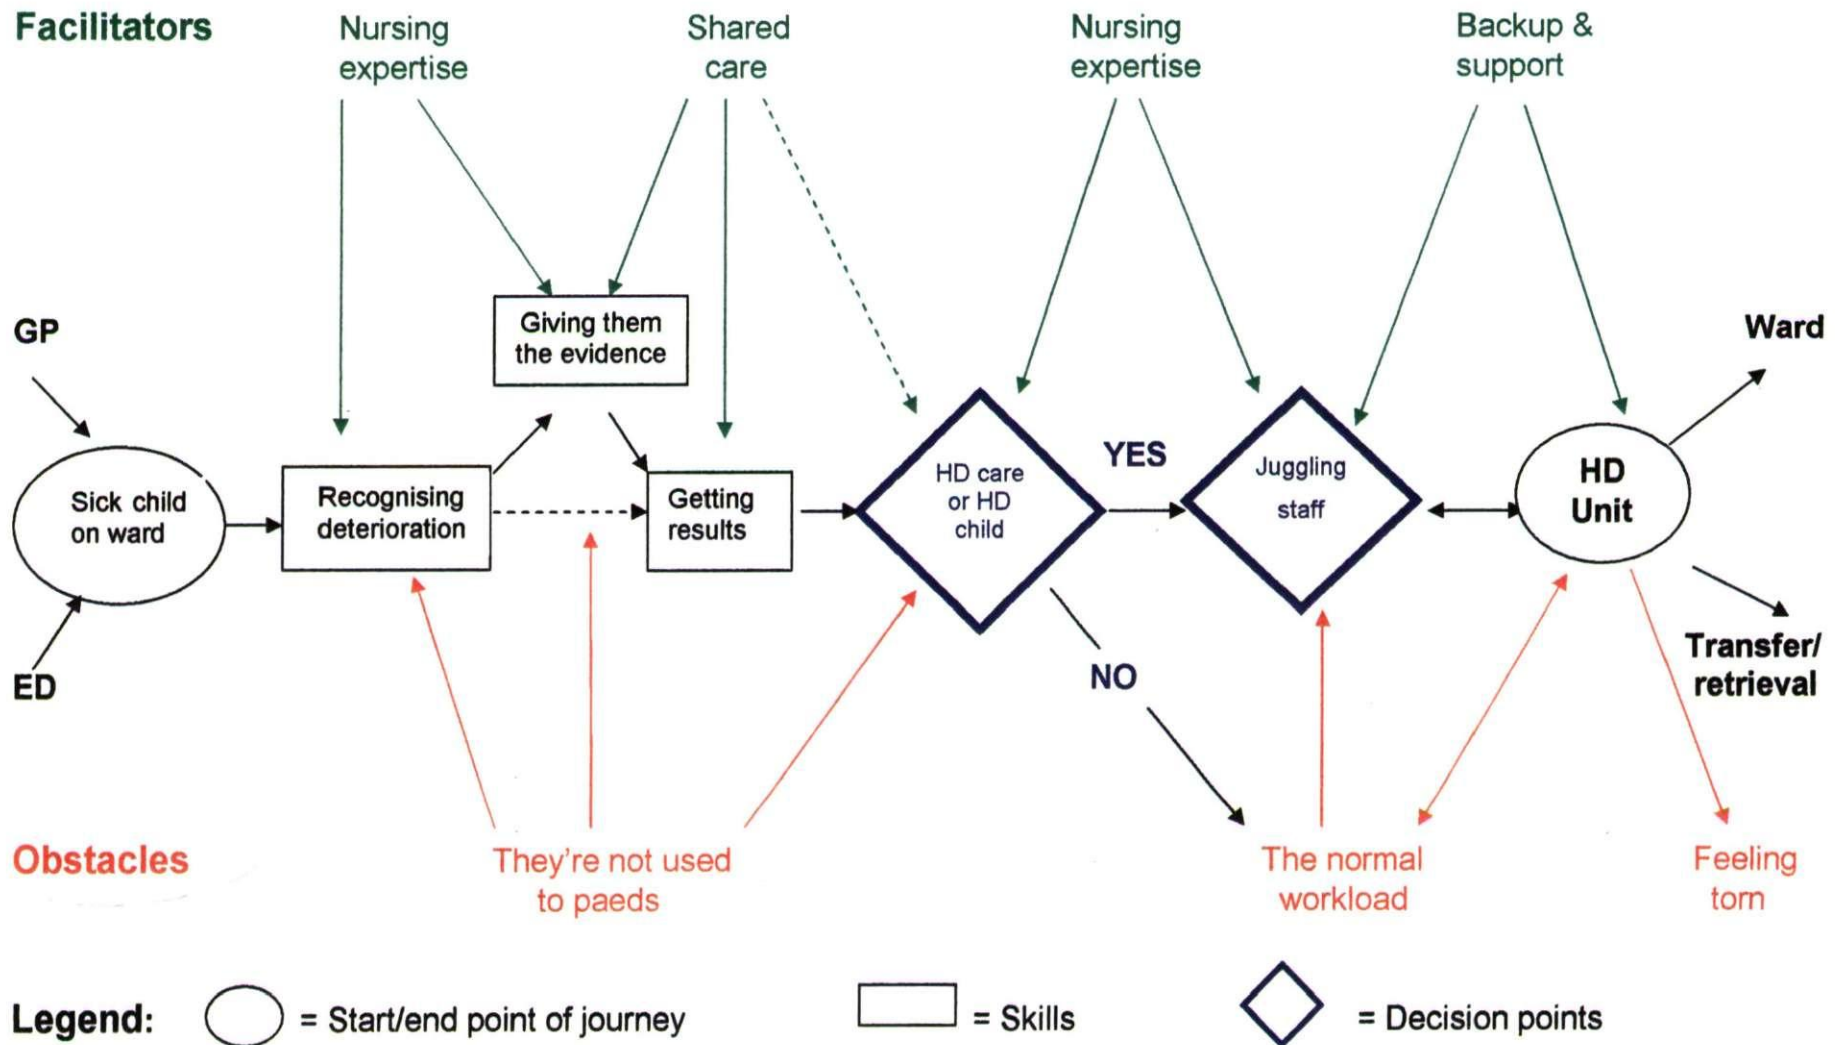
Facilitators

Nursing expertise

Shared care

Nursing expertise

Backup & support

GP

Giving them the evidence

Ward

Sick child on ward

Recognising deterioration

Getting results

HD care or HD child

YES

Juggling staff

HD Unit

ED

NO

Transfer/ retrieval

Obstacles

They're not used to paeds

The normal workload

Feeling torn

Legend: = Start/end point of journey = Skills = Decision points